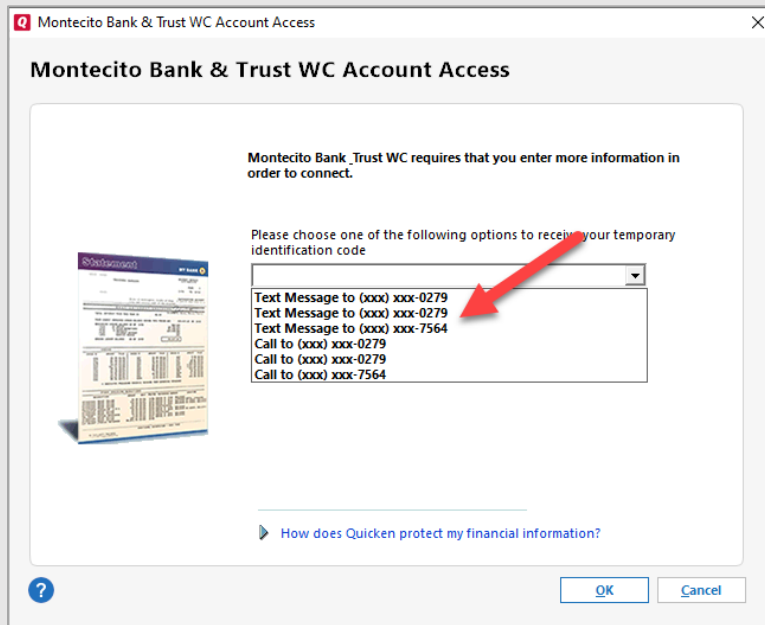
Montecito Bank & Trust WC Account Access

Montecito Bank & Trust WC Account Access

Montecito Bank _Trust WC requires that you enter more information in order to connect.

Please choose one of the following options to receive your temporary identification code

Text Message to (xxx) xxx-0279
Text Message to (xxx) xxx-0279
Text Message to (xxx) xxx-7564
Call to (xxx) xxx-0279
Call to (xxx) xxx-0279
Call to (xxx) xxx-7564

Statement

How does Quicken protect my financial information?

?

OK

Cancel